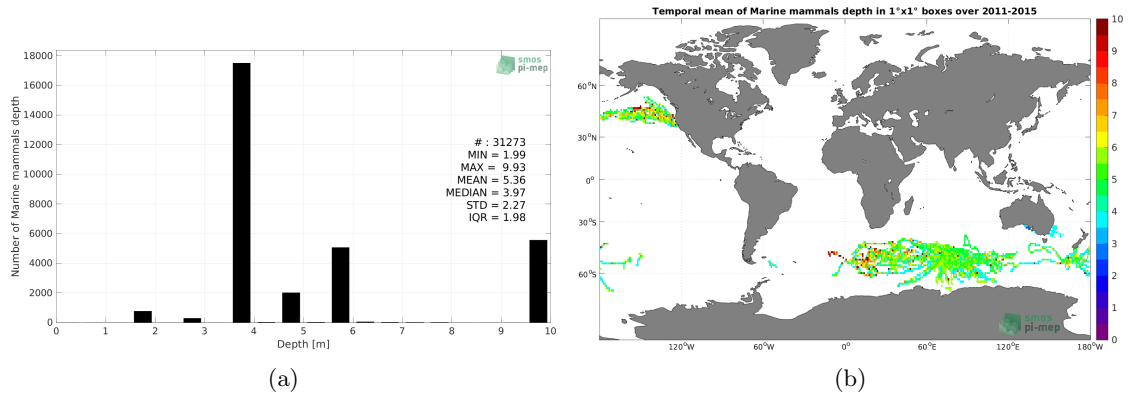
smos
pi-mep

18000
16000
14000
12000
10000
8000
6000
4000
2000
0

Number of Marine mammals depth

# : 31273
MIN = 1.99
MAX = 9.93
MEAN = 5.36
MEDIAN = 3.97
STD = 2.27
IQR = 1.98

0 1 2 3 4 5 6 7 8 9 10
Depth [m]

(a)

Temporal mean of Marine mammals depth in 1°x1° boxes over 2011-2015

60°N
30°N
0°
30°S
60°S

120°W 60°W 0° 60°E 120°E 180°W

10
9
8
7
6
5
4
3
2
1
0

smos
pi-mep

(b)